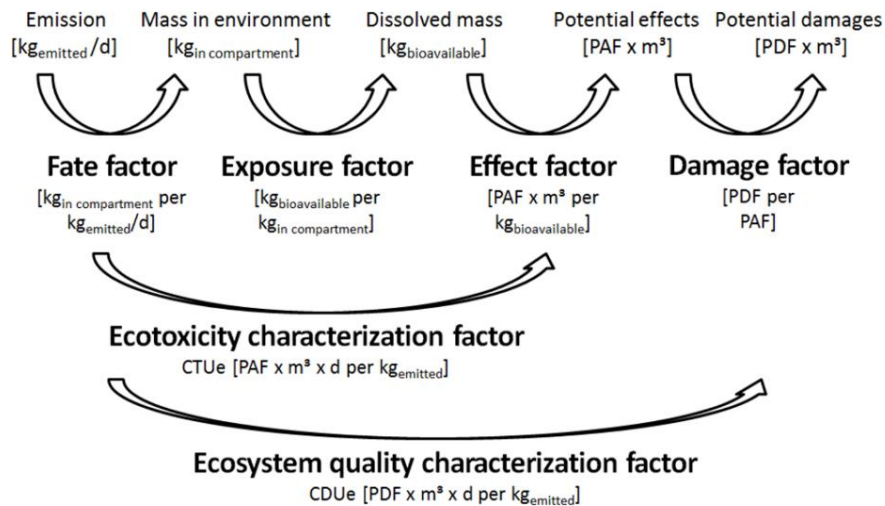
Emission [$kg_{emitted}$/d]

Mass in environment [$kg_{in\ compartment}$]

Dissolved mass [$kg_{bioavailable}$]

Potential effects [PAF x m³]

Potential damages [PDF x m³]

**Fate factor**
[$kg_{in\ compartment}$ per $kg_{emitted}$/d]

**Exposure factor**
[$kg_{bioavailable}$ per $kg_{in\ compartment}$]

**Effect factor**
[PAF x m³ per $kg_{bioavailable}$]

**Damage factor**
[PDF per PAF]

**Ecotoxicity characterization factor**
CTUe [PAF x m³ x d per $kg_{emitted}$]

**Ecosystem quality characterization factor**
CDUe [PDF x m³ x d per $kg_{emitted}$]